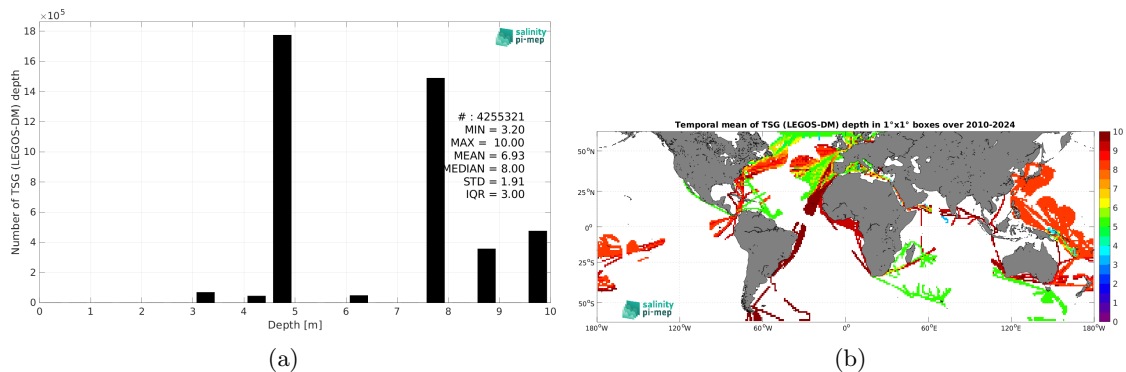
$\times 10^5$

salinity pi-mep

Number of TSG (LEGOS-DM) depth

18
16
14
12
10
8
6
4
2
0

0 1 2 3 4 5 6 7 8 9 10

Depth [m]

# : 4255321
MIN = 3.20
MAX = 10.00
MEAN = 6.93
MEDIAN = 8.00
STD = 1.91
IQR = 3.00

(a)

Temporal mean of TSG (LEGOS-DM) depth in 1°x1° boxes over 2010-2024

50°N
25°N
0°
25°S
50°S

180°W 120°W 60°W 0° 60°E 120°E 180°W

10
9
8
7
6
5
4
3
2
1
0

salinity pi-mep

(b)